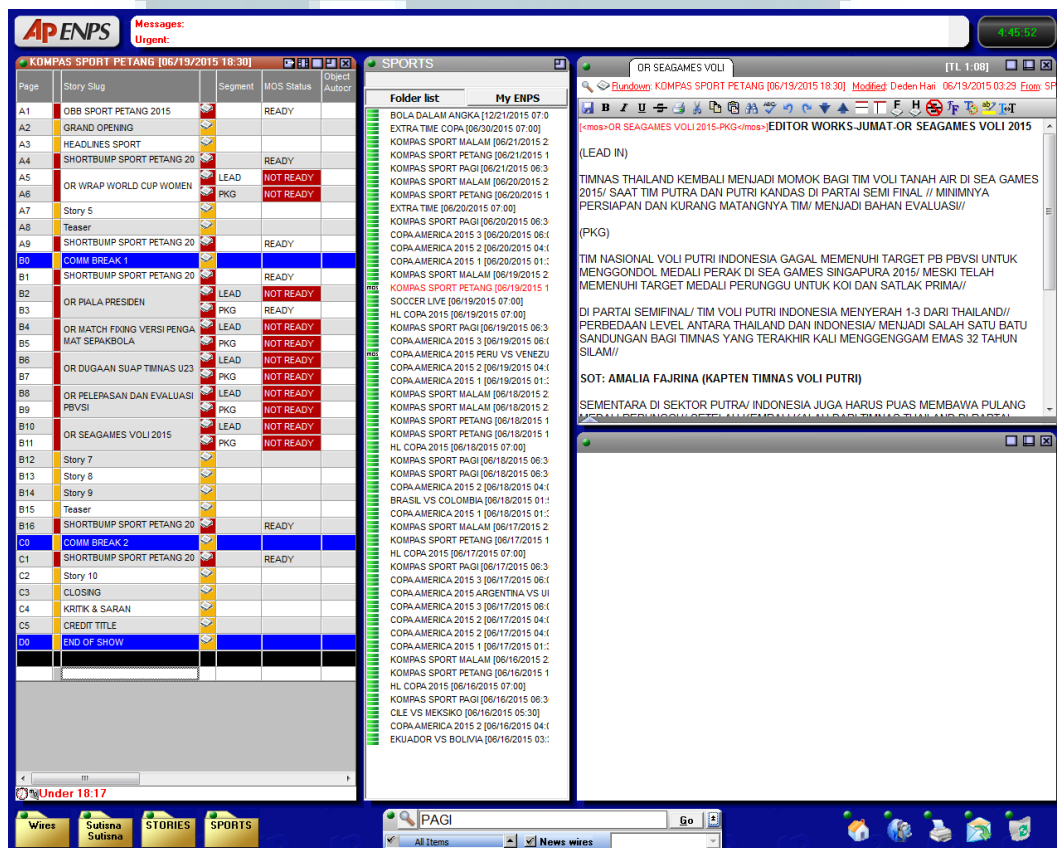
AP ENPS

Messages:
Urgent:

4:45:52

KOMPAS SPORT PETANG [06/19/2015 18:30]

| Page | Story Slug | | Segment | MOS Status | Object Autocr |
|---|---|---|---|---|---|
| A1 | OBB SPORT PETANG 2015 | | | READY | |
| A2 | GRAND OPENING | | | | |
| A3 | HEADLINES SPORT | | | | |
| A4 | SHORTBUMP SPORT PETANG 20 | | | READY | |
| A5 | OR WRAP WORLD CUP WOMEN | | LEAD | NOT READY | |
| A6 | | | PKG | NOT READY | |
| A7 | Story 5 | | | | |
| A8 | Teaser | | | | |
| A9 | SHORTBUMP SPORT PETANG 20 | | | READY | |
| B0 | COMM BREAK 1 | | | | |
| B1 | SHORTBUMP SPORT PETANG 20 | | | READY | |
| B2 | OR PIALA PRESIDEN | | LEAD | NOT READY | |
| B3 | | | PKG | READY | |
| B4 | OR MATCH FIXING VERSI PENGAMAT SEPAKBOLA | | LEAD | NOT READY | |
| B5 | | | PKG | NOT READY | |
| B6 | OR DUGAAN SUAP TIMNAS U23 | | LEAD | NOT READY | |
| B7 | | | PKG | NOT READY | |
| B8 | OR PELEPASAN DAN EVALUASI PBVSI | | LEAD | NOT READY | |
| B9 | | | PKG | NOT READY | |
| B10 | OR SEAGAMES VOLI 2015 | | LEAD | NOT READY | |
| B11 | | | PKG | NOT READY | |
| B12 | Story 7 | | | | |
| B13 | Story 8 | | | | |
| B14 | Story 9 | | | | |
| B15 | Teaser | | | | |
| B16 | SHORTBUMP SPORT PETANG 20 | | | READY | |
| C0 | COMM BREAK 2 | | | | |
| C1 | SHORTBUMP SPORT PETANG 20 | | | READY | |
| C2 | Story 10 | | | | |
| C3 | CLOSING | | | | |
| C4 | KRITIK & SARAN | | | | |
| C5 | CREDIT TITLE | | | | |
| D0 | END OF SHOW | | | | |

Under 18:17

SPORTS
Folder list
My ENPS
BOLA DALAM ANGKA [12/21/2015 07:0
EXTRA TIME COPA [06/30/2015 07:00]
KOMPAS SPORT MALAM [06/21/2015 2
KOMPAS SPORT MALAM [06/21/2015 2
KOMPAS SPORT PAGI [06/21/2015 06:3
KOMPAS SPORT MALAM [06/20/2015 2
KOMPAS SPORT PETANG [06/20/2015 1
EXTRA TIME [06/20/2015 07:00]
KOMPAS SPORT PAGI [06/20/2015 06:3
COPA AMERICA 2015 3 [06/20/2015 06:0
COPA AMERICA 2015 2 [06/20/2015 04:0
COPA AMERICA 2015 1 [06/20/2015 01:3
KOMPAS SPORT MALAM [06/19/2015 2
KOMPAS SPORT PETANG [06/19/2015 1
SOCCER LIVE [06/19/2015 07:00]
HL COPA 2015 [06/19/2015 07:00]
KOMPAS SPORT PAGI [06/19/2015 06:3
COPA AMERICA 2015 3 [06/19/2015 06:0
COPA AMERICA 2015 PERU VS VENEZU
COPA AMERICA 2015 2 [06/19/2015 04:0
COPA AMERICA 2015 1 [06/19/2015 01:3
KOMPAS SPORT MALAM [06/18/2015 2
KOMPAS SPORT MALAM [06/18/2015 2
KOMPAS SPORT PETANG [06/18/2015 1
KOMPAS SPORT PETANG [06/18/2015 1
HL COPA 2015 [06/18/2015 07:00]
KOMPAS SPORT PAGI [06/18/2015 06:3
KOMPAS SPORT PAGI [06/18/2015 06:3
COPA AMERICA 2015 2 [06/18/2015 04:0
BRASIL VS COLOMBIA [06/18/2015 01:
COPA AMERICA 2015 1 [06/18/2015 01:3
KOMPAS SPORT MALAM [06/17/2015 2
KOMPAS SPORT PETANG [06/17/2015 1
HL COPA 2015 [06/17/2015 07:00]
KOMPAS SPORT PAGI [06/17/2015 06:3
COPA AMERICA 2015 3 [06/17/2015 06:0
COPA AMERICA 2015 ARGENTINA VS U
COPA AMERICA 2015 3 [06/17/2015 06:0
COPA AMERICA 2015 2 [06/17/2015 04:0
COPA AMERICA 2015 2 [06/17/2015 04:0
COPA AMERICA 2015 1 [06/17/2015 01:3
KOMPAS SPORT MALAM [06/16/2015 2
KOMPAS SPORT PETANG [06/16/2015 1
HL COPA 2015 [06/16/2015 07:00]
KOMPAS SPORT PAGI [06/16/2015 06:3
CILE VS MEKSIKO [06/16/2015 05:30]
COPA AMERICA 2015 2 [06/16/2015 04:0
EKUADOR VS BOLIVIA [06/16/2015 03:

OR SEAGAMES VOLI
[TL 1:08]
Rundown: KOMPAS SPORT PETANG [06/19/2015 18:30] Modified: Deden Haii 06/19/2015 03:29 From: SP

[<mos>OR SEAGAMES VOLI 2015-PKG</mos>]EDITOR WORKS-JUMAT-OR SEAGAMES VOLI 2015

(LEAD IN)

TIMNAS THAILAND KEMBALI MENJADI MOMOK BAGI TIM VOLI TANAH AIR DI SEA GAMES 2015/ SAAT TIM PUTRA DAN PUTRI KANDAS DI PARTAI SEMI FINAL // MINIMNYA PERSIAPAN DAN KURANG MATANGNYA TIM/ MENJADI BAHAN EVALUASI//

(PKG)

TIM NASIONAL VOLI PUTRI INDONESIA GAGAL MEMENUHI TARGET PB PBVSI UNTUK MENGGONDOL MEDALI PERAK DI SEA GAMES SINGAPURA 2015/ MESKI TELAH MEMENUHI TARGET MEDALI PERUNGGU UNTUK KOI DAN SATLAK PRIMA//

DI PARTAI SEMIFINAL/ TIM VOLI PUTRI INDONESIA MENYERAH 1-3 DARI THAILAND// PERBEDAAN LEVEL ANTARA THAILAND DAN INDONESIA/ MENJADI SALAH SATU BATU SANDUNGAN BAGI TIMNAS YANG TERAKHIR KALI MENGGENGGAM EMAS 32 TAHUN SILAM//

SOT: AMALIA FAJRINA (KAPTEN TIMNAS VOLI PUTRI)

SEMENTARA DI SEKTOR PUTRA/ INDONESIA JUGA HARUS PUAS MEMBAWA PULANG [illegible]

Wires
Sutisna Sutisna
STORIES
SPORTS
PAGI
Go
All Items
News wires